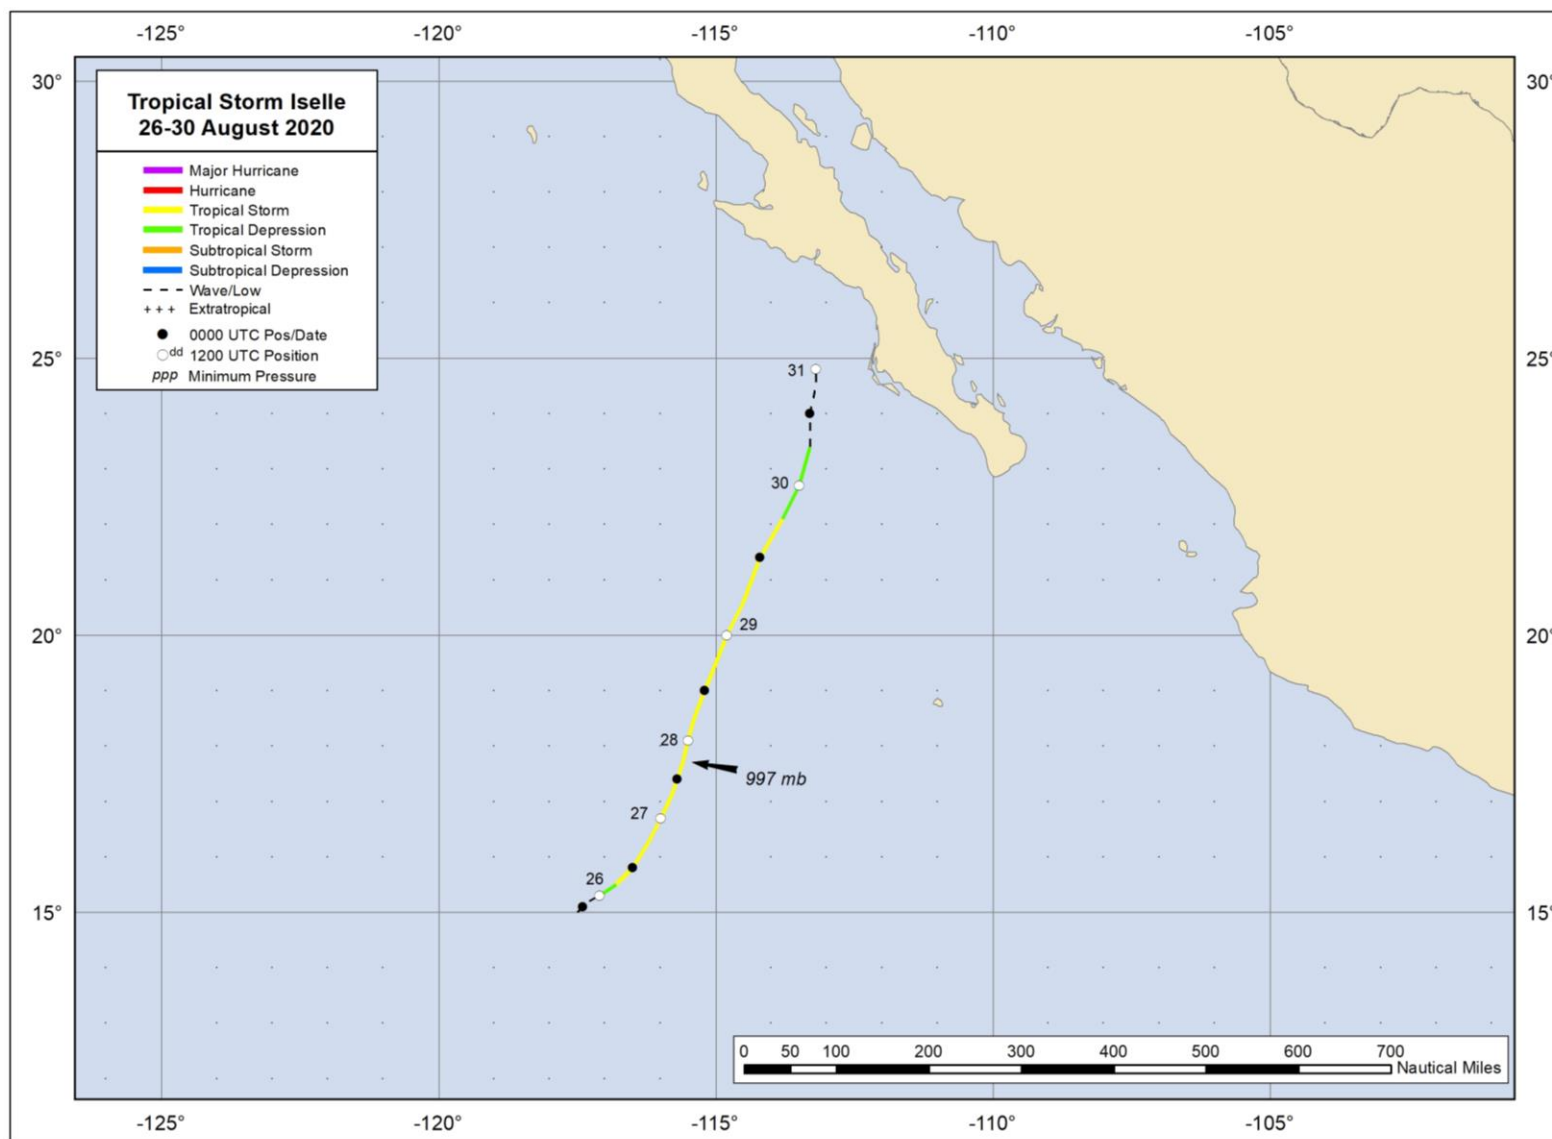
-125° -120° -115° -110° -105°

30° 25° 20° 15°

Tropical Storm Iselle
26-30 August 2020

Major Hurricane
Hurricane
Tropical Storm
Tropical Depression
Subtropical Storm
Subtropical Depression
Wave/Low
+ + + Extratropical
0000 UTC Pos/Date
dd 1200 UTC Position
ppp Minimum Pressure

31
30
29
28
997 mb
27
26

0 50 100 200 300 400 500 600 700
Nautical Miles

-125° -120° -115° -110° -105°

30° 25° 20° 15°